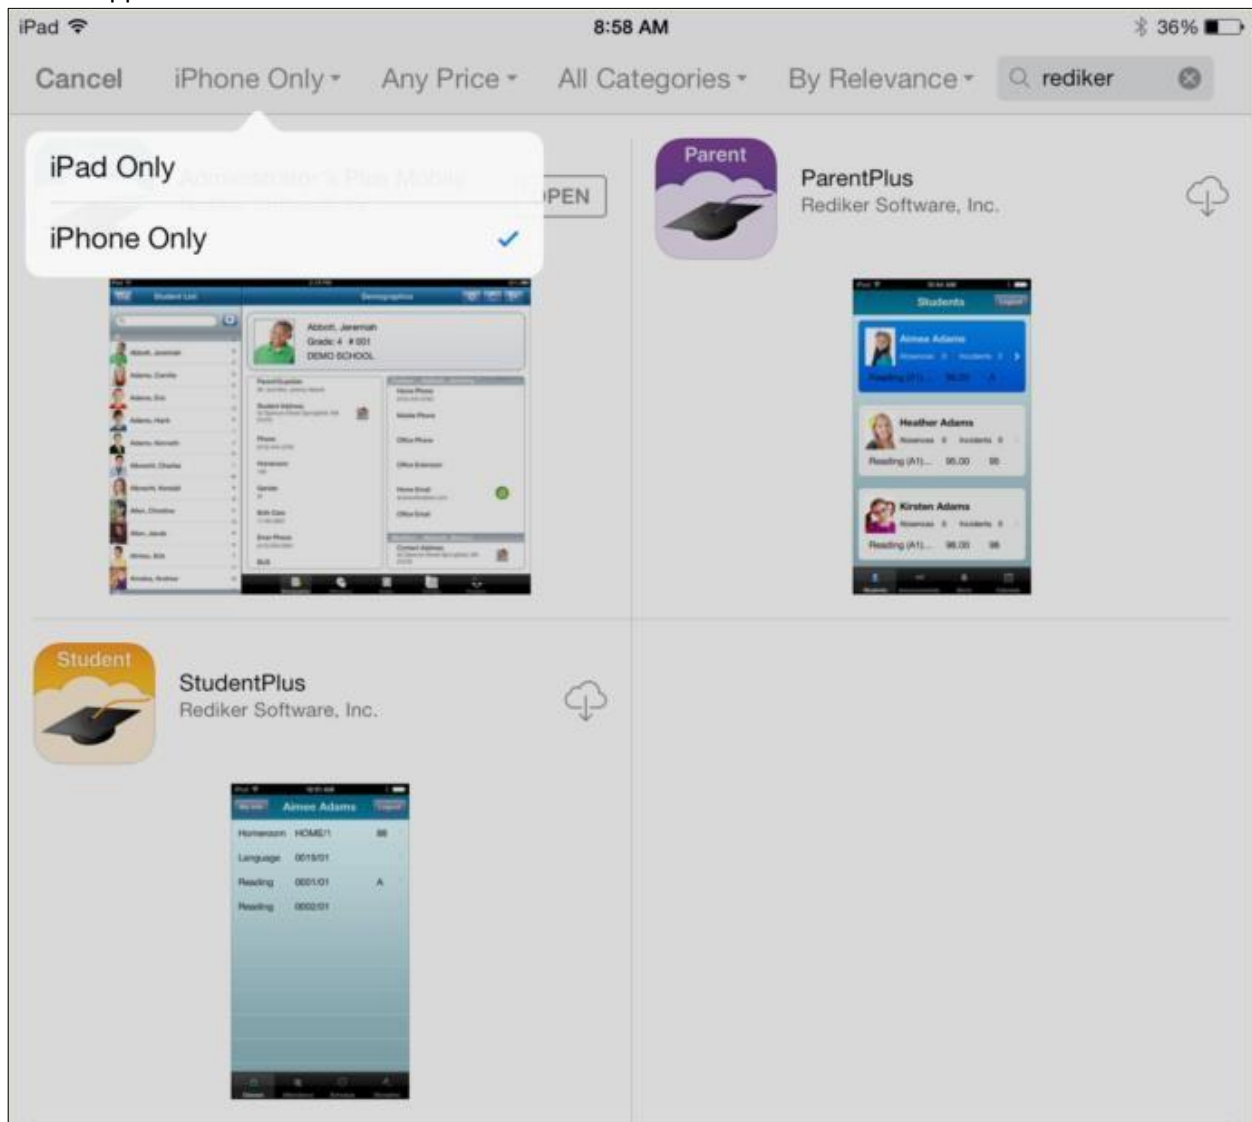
iPad 8:58 AM 36%

Cancel iPhone Only Any Price All Categories By Relevance rediker

iPad Only

iPhone Only

Administrator's Plus Mobile

OPEN

Student List Demographics

Abbott, Jeremiah
Grade: 4 # 001
DEMO SCHOOL

Parent

ParentPlus
Rediker Software, Inc.

Students

Aimee Adams

Heather Adams

Reading (A1)... 95.00 95

Kirsten Adams

Reading (A1)... 98.00 98

Student

StudentPlus
Rediker Software, Inc.

Aimee Adams

Homeroom HOME/1 88
Language 0015/01
Reading 0001/01 A
Reading 0002/01